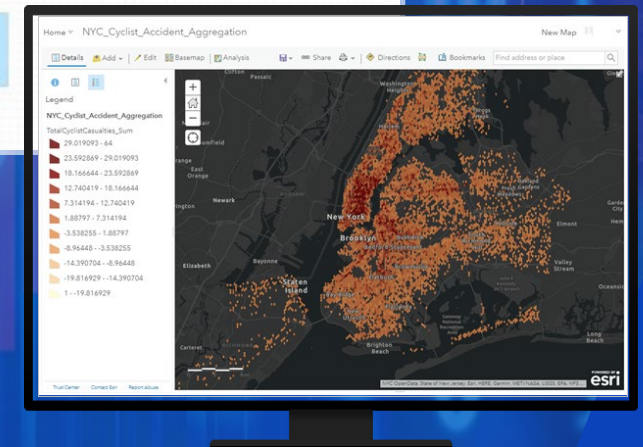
Home ▾ NYC_Cyclist_Accident_Aggregation

New Map

Details Add ▾ Edit Basemap Analysis Share Print ▾ Directions Bookmarks Find address or place

Legend

NYC_Cyclist_Accident_Aggregation

TotalCyclistCasualties_Sum

29.019093 - 64

23.592869 - 29.019093

18.166644 - 23.592869

12.740419 - 18.166644

7.314194 - 12.740419

1.88797 - 7.314194

-3.538255 - 1.88797

-8.96448 - -3.538255

-14.390704 - -8.96448

-19.816929 - -14.390704

1 - -19.816929

Trust Center Contact Esri Report Abuse

Clifton

Paterson

East Orange

Newark

Elizabeth

Bayonne

New York

Brooklyn

Staten Island

Carteret

Brighton Beach

Elmont

Valley Stream

Glen Cove

NYC OpenData, State of New Jersey, Esri, HERE, Garmin, METI/NASA, USGS, EPA, NPS

POWERED BY esri